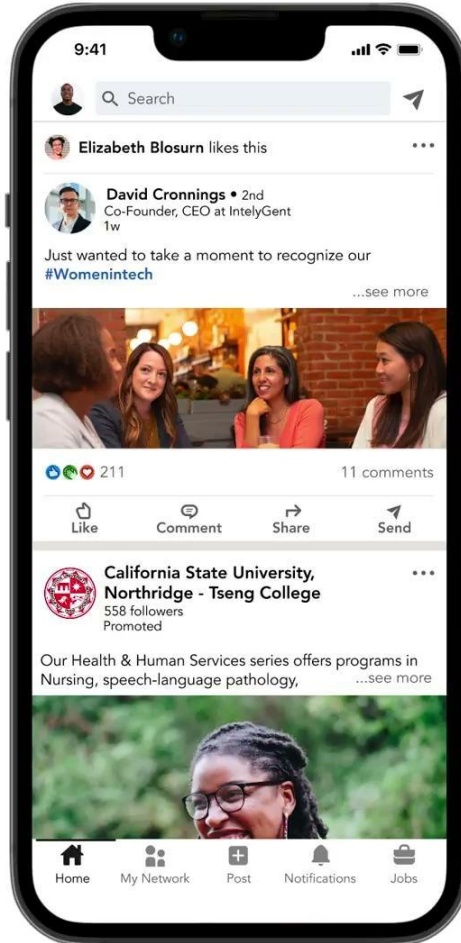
9:41

Search

Elizabeth Blosurn likes this

David Cronnings • 2nd
Co-Founder, CEO at IntelyGent
1w

Just wanted to take a moment to recognize our #Womenintech
...see more

211
11 comments

Like
Comment
Share
Send

California State University, Northridge - Tseng College
558 followers
Promoted

Our Health & Human Services series offers programs in Nursing, speech-language pathology, ...see more

Home
My Network
Post
Notifications
Jobs